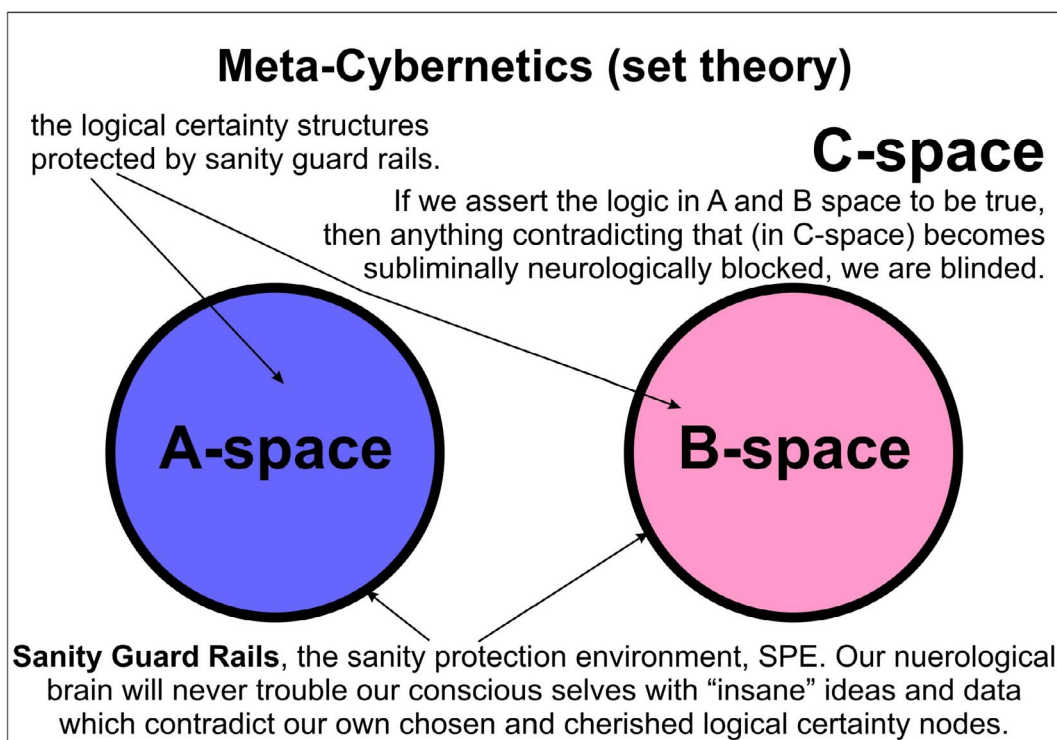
Meta-Cybernetics (set theory)

the logical certainty structures protected by sanity guard rails.

C-space

If we assert the logic in A and B space to be true, then anything contradicting that (in C-space) becomes subliminally neurologically blocked, we are blinded.

A-space

B-space

Sanity Guard Rails, the sanity protection environment, SPE. Our nuerological brain will never trouble our conscious selves with “insane” ideas and data which contradict our own chosen and cherished logical certainty nodes.